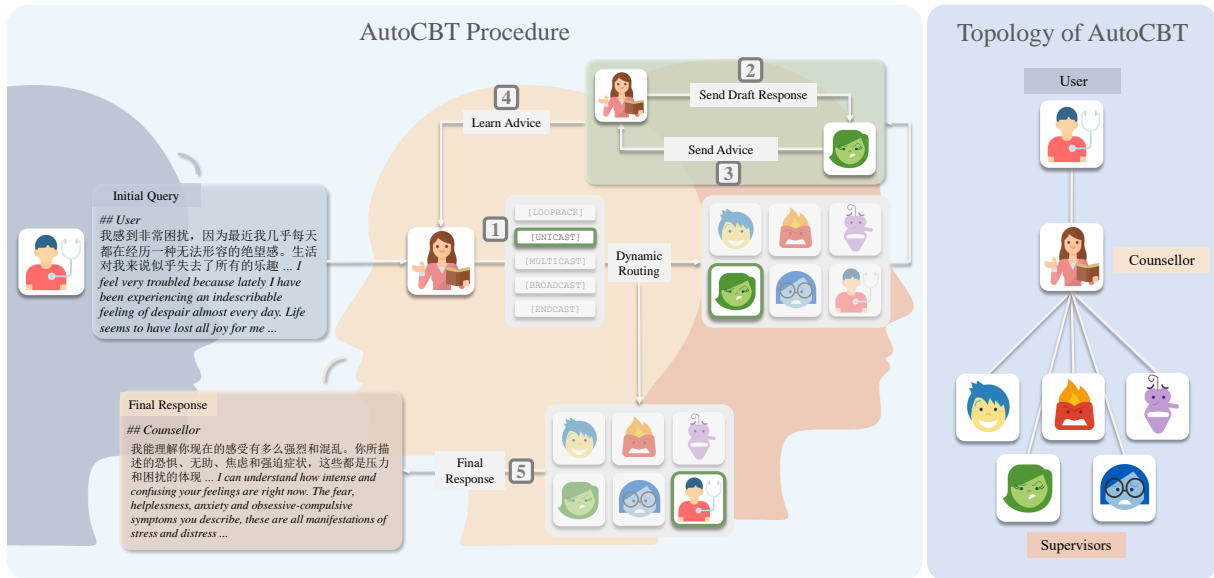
AutoCBT Procedure

Topology of AutoCBT

2
Send Draft Response

4
Learn Advice

Send Advice
3

Initial Query

## User
我感到非常困扰，因为最近我几乎每天都在经历一种无法形容的绝望感。生活对我来说似乎失去了所有的乐趣 ... *I feel very troubled because lately I have been experiencing an indescribable feeling of despair almost every day. Life seems to have lost all joy for me ...*

1
[LOOPBACK]
[UNICAST]
[MULTICAST]
[BROADCAST]
[ENDCAST]

Dynamic Routing

Final Response

## Counsellor
我能理解你现在的感受有多么强烈和混乱。你所描述的恐惧、无助、焦虑和强迫症状，这些都是压力和困扰的体现 ... *I can understand how intense and confusing your feelings are right now. The fear, helplessness, anxiety and obsessive-compulsive symptoms you describe, these are all manifestations of stress and distress ...*

Final Response
5

User

Counsellor

Supervisors